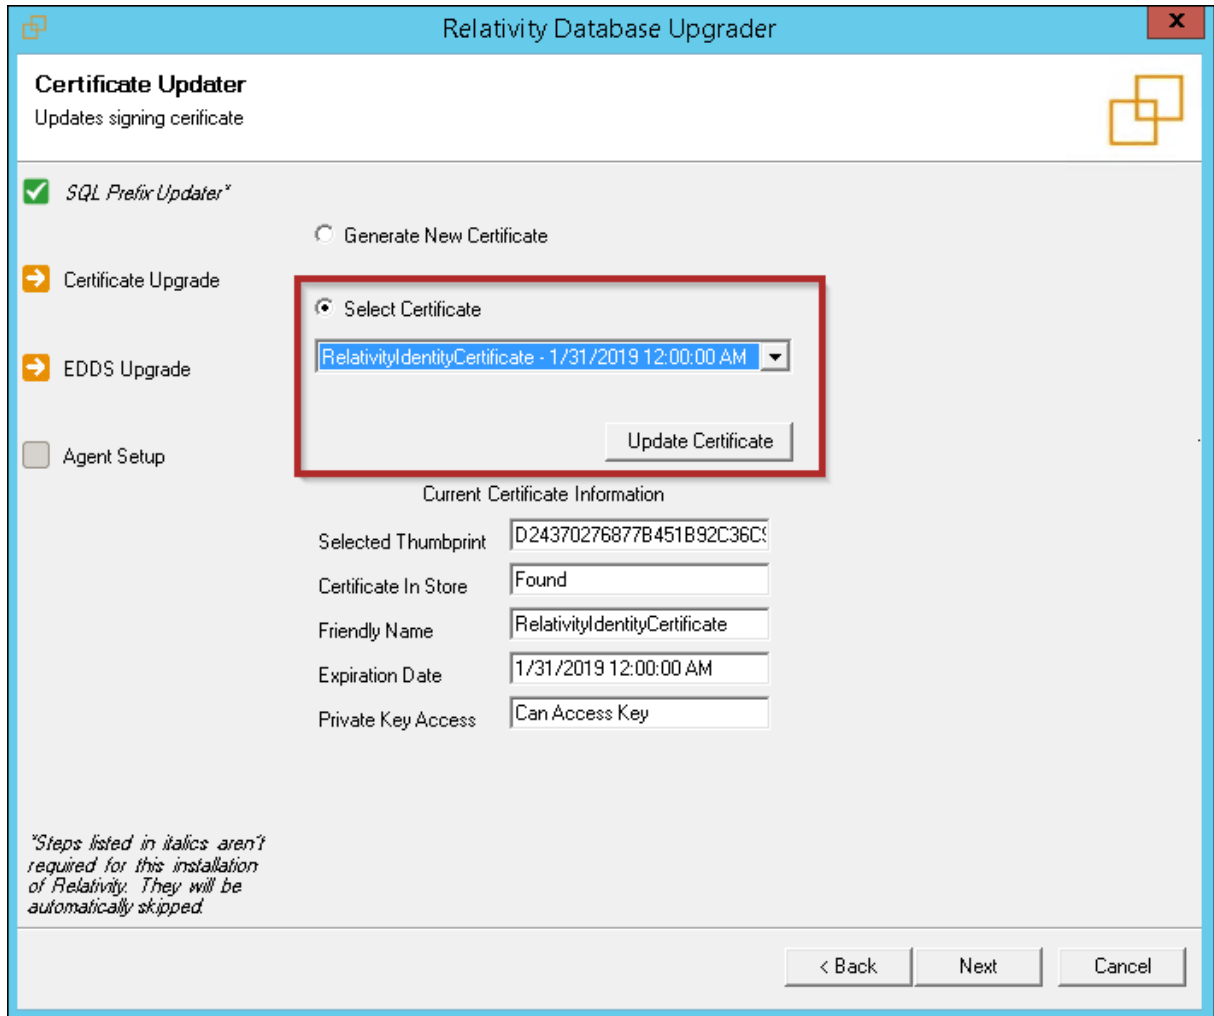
Relativity Database Upgrader

X

Certificate Updater
Updates signing cerificate

SQL Prefix Updater*

Certificate Upgrade

EDDS Upgrade

Agent Setup

Generate New Certificate

Select Certificate

RelativityIdentityCertificate - 1/31/2019 12:00:00 AM

Update Certificate

Current Certificate Information

| Selected Thumbprint | D24370276877B451B92C36C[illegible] |
|---|---|
| Certificate In Store | Found |
| Friendly Name | RelativityIdentityCertificate |
| Expiration Date | 1/31/2019 12:00:00 AM |
| Private Key Access | Can Access Key |

*Steps listed in italics aren't required for this installation of Relativity. They will be automatically skipped.

< Back

Next

Cancel